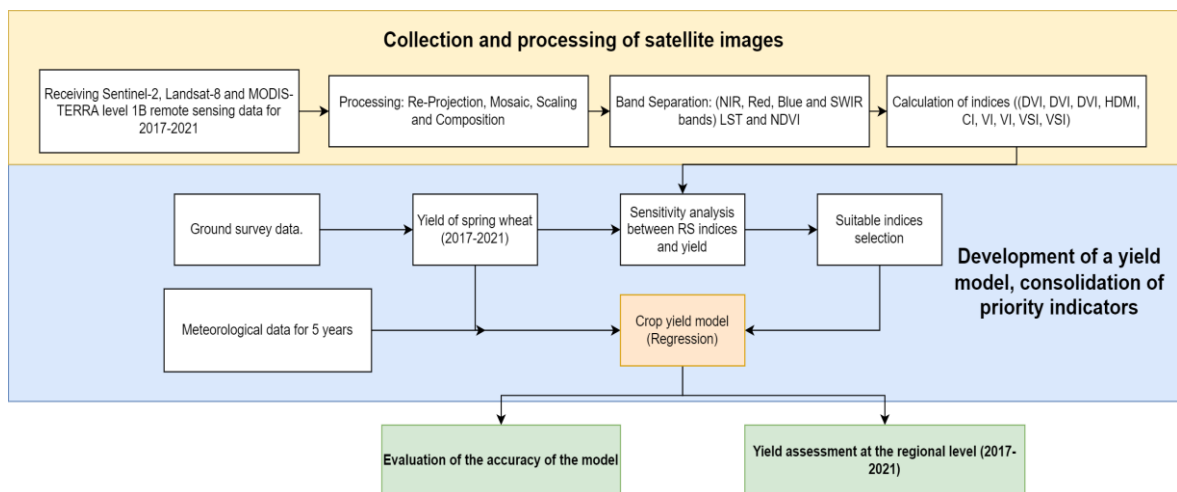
Collection and processing of satellite images

Receiving Sentinel-2, Landsat-8 and MODIS-TERRA level 1B remote sensing data for 2017-2021

Processing: Re-Projection, Mosaic, Scaling and Composition

Band Separation: (NIR, Red, Blue and SWIR bands) LST and NDVI

Calculation of indices ((DVI, DVI, DVI, HDMI, CI, VI, VI, VSI, VSI)

Ground survey data.

Yield of spring wheat (2017-2021)

Sensitivity analysis between RS indices and yield

Suitable indices selection

Development of a yield model, consolidation of priority indicators

Meteorological data for 5 years

Crop yield model (Regression)

Evaluation of the accuracy of the model

Yield assessment at the regional level (2017-2021)